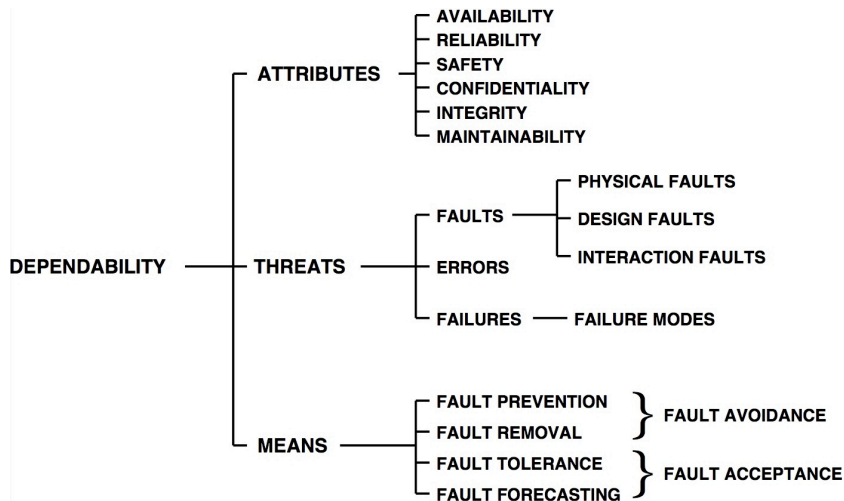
DEPENDABILITY

ATTRIBUTES
AVAILABILITY
RELIABILITY
SAFETY
CONFIDENTIALITY
INTEGRITY
MAINTAINABILITY

THREATS
FAULTS
PHYSICAL FAULTS
DESIGN FAULTS
INTERACTION FAULTS
ERRORS
FAILURES
FAILURE MODES

MEANS
FAULT PREVENTION
FAULT REMOVAL
FAULT AVOIDANCE
FAULT TOLERANCE
FAULT FORECASTING
FAULT ACCEPTANCE